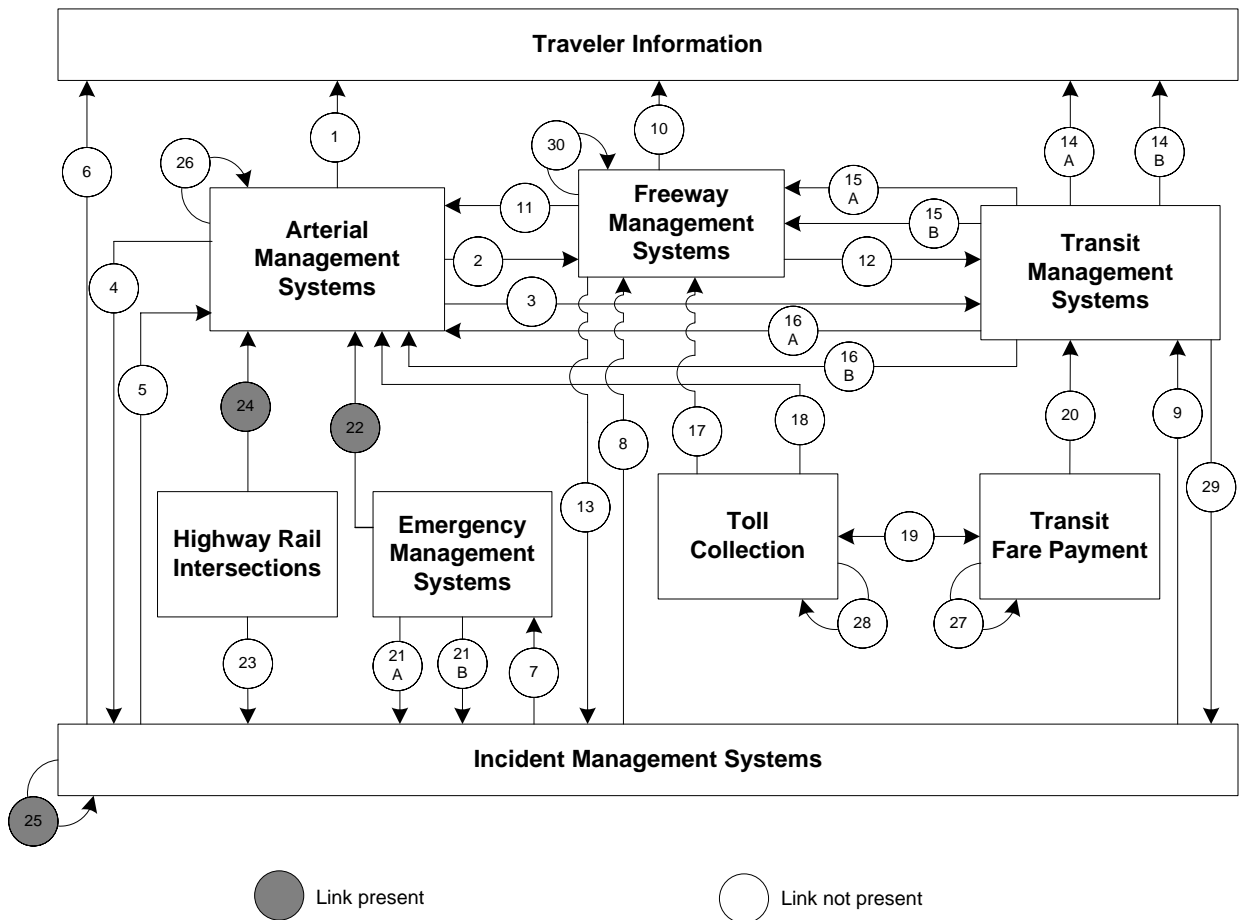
Traveler Information

6

26

1

30

10

14 A

14 B

Arterial Management Systems

11

Freeway Management Systems

15 A

15 B

Transit Management Systems

4

2

12

3

16 A

5

16 B

24

22

8

17

18

20

9

13

Highway Rail Intersections

Emergency Management Systems

Toll Collection

19

Transit Fare Payment

29

28

27

23

21 A

21 B

7

Incident Management Systems

25

Link present

Link not present